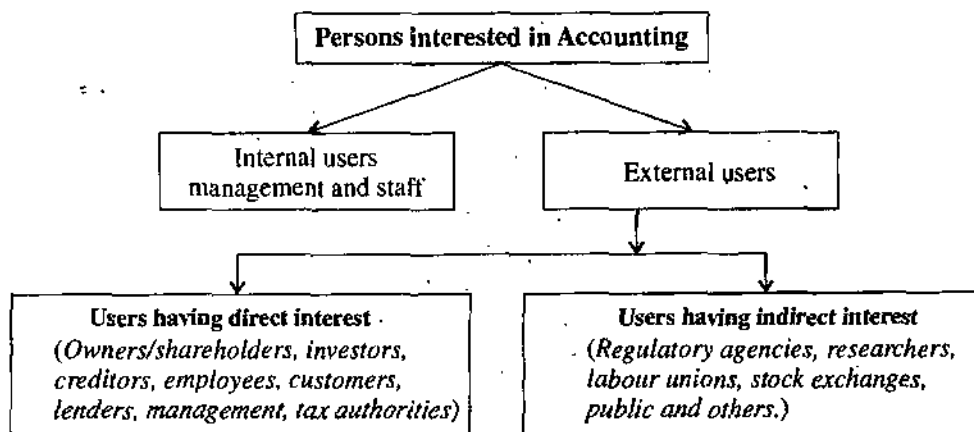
Persons interested in Accounting

Internal users management and staff

External users

Users having direct interest
(Owners/shareholders, investors, creditors, employees, customers, lenders, management, tax authorities)

Users having indirect interest
(Regulatory agencies, researchers, labour unions, stock exchanges, public and others.)